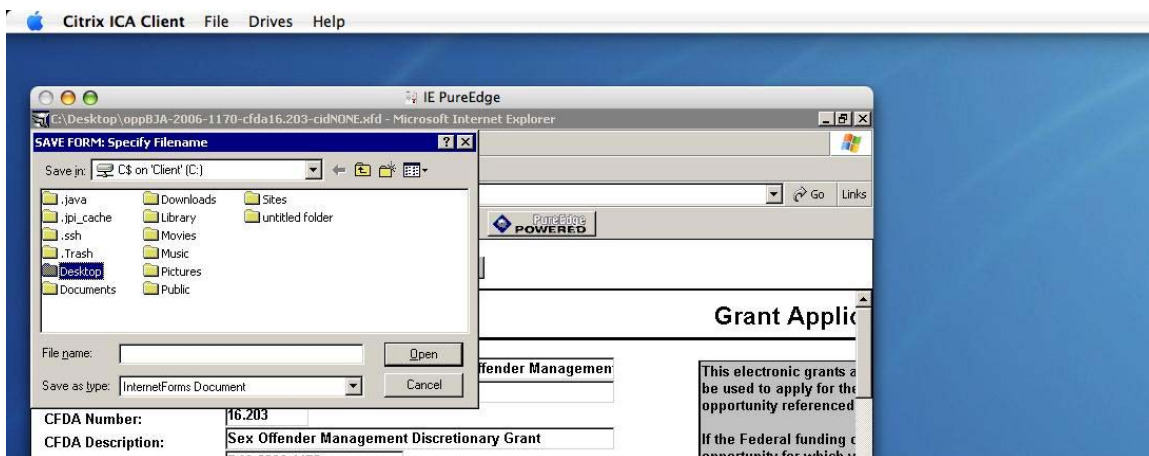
Citrix ICA Client File Drives Help

IE PureEdge

C:\Desktop\oppBJA-2006-1170-cfda16.203-cidNONE.xfd - Microsoft Internet Explorer

SAVE FORM: Specify Filename

Save in: C$ on 'Client' (C:)

.java
.jpi_cache
.ssh
.Trash
Desktop
Documents
Downloads
Library
Movies
Music
Pictures
Public
Sites
untitled folder

File name:

Open

Save as type: InternetForms Document

Cancel

Go Links

PureEdge POWERED

Grant Applic

ffender Managemen

This electronic grants a be used to apply for the opportunity referenced

CFDA Number: 16.203

CFDA Description: Sex Offender Management Discretionary Grant

If the Federal funding c